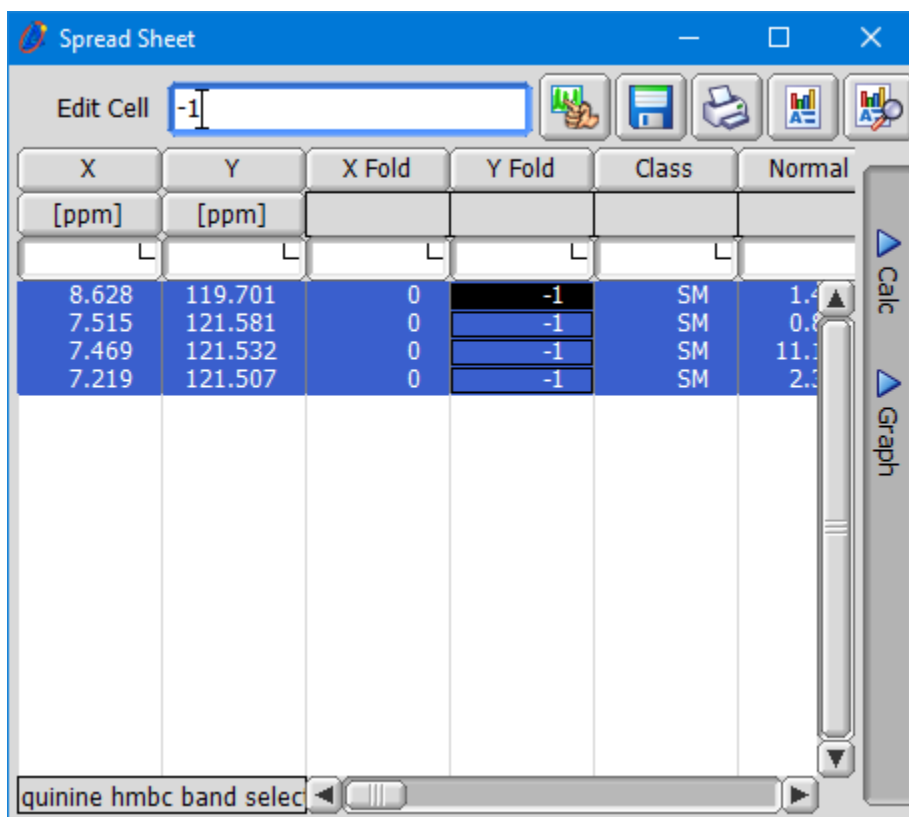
Spread Sheet

Edit Cell -1

| X | Y | X Fold | Y Fold | Class | Normal |
|---|---|---|---|---|---|
| [ppm] | [ppm] | | | | |
| 8.628 | 119.701 | 0 | -1 | SM | 1.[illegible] |
| 7.515 | 121.581 | 0 | -1 | SM | 0.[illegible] |
| 7.469 | 121.532 | 0 | -1 | SM | 11.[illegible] |
| 7.219 | 121.507 | 0 | -1 | SM | 2.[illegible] |

Calc

Graph

quinine hmbc band selec